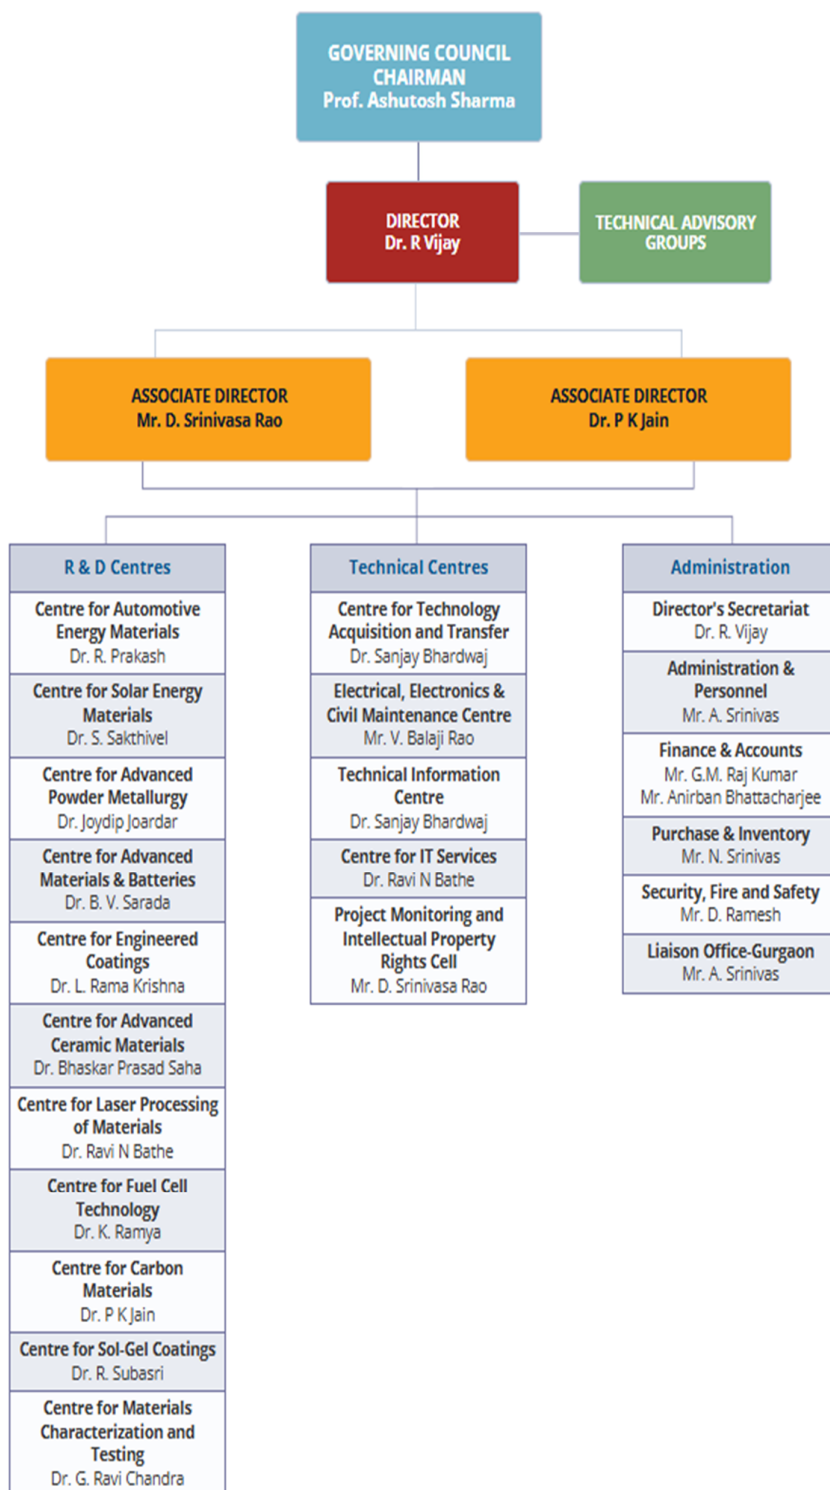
GOVERNING COUNCIL
CHAIRMAN
Prof. Ashutosh Sharma

DIRECTOR
Dr. R Vijay

TECHNICAL ADVISORY GROUPS

ASSOCIATE DIRECTOR
Mr. D. Srinivasa Rao

ASSOCIATE DIRECTOR
Dr. P K Jain

R & D Centres

Centre for Automotive Energy Materials
Dr. R. Prakash

Centre for Solar Energy Materials
Dr. S. Sakthivel

Centre for Advanced Powder Metallurgy
Dr. Joydip Joardar

Centre for Advanced Materials & Batteries
Dr. B. V. Sarada

Centre for Engineered Coatings
Dr. L. Rama Krishna

Centre for Advanced Ceramic Materials
Dr. Bhaskar Prasad Saha

Centre for Laser Processing of Materials
Dr. Ravi N Bathe

Centre for Fuel Cell Technology
Dr. K. Ramya

Centre for Carbon Materials
Dr. P K Jain

Centre for Sol-Gel Coatings
Dr. R. Subasri

Centre for Materials Characterization and Testing
Dr. G. Ravi Chandra

Technical Centres

Centre for Technology Acquisition and Transfer
Dr. Sanjay Bhardwaj

Electrical, Electronics & Civil Maintenance Centre
Mr. V. Balaji Rao

Technical Information Centre
Dr. Sanjay Bhardwaj

Centre for IT Services
Dr. Ravi N Bathe

Project Monitoring and Intellectual Property Rights Cell
Mr. D. Srinivasa Rao

Administration

Director's Secretariat
Dr. R. Vijay

Administration & Personnel
Mr. A. Srinivas

Finance & Accounts
Mr. G.M. Raj Kumar
Mr. Anirban Bhattacharjee

Purchase & Inventory
Mr. N. Srinivas

Security, Fire and Safety
Mr. D. Ramesh

Liaison Office-Gurgaon
Mr. A. Srinivas